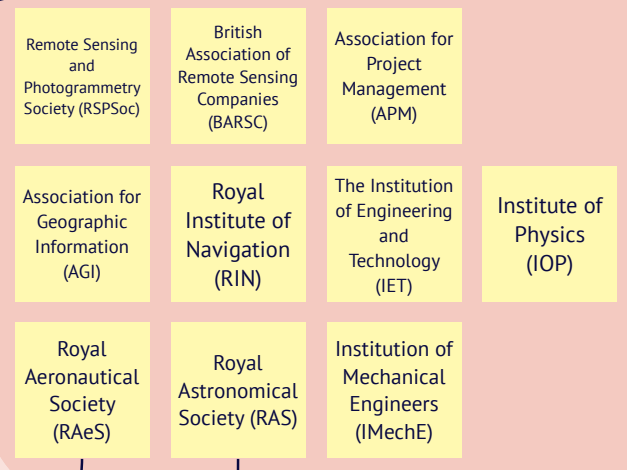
Remote Sensing and Photogrammetry Society (RSPSoc)

British Association of Remote Sensing Companies (BARSC)

Association for Project Management (APM)

Association for Geographic Information (AGI)

Royal Institute of Navigation (RIN)

The Institution of Engineering and Technology (IET)

Institute of Physics (IOP)

Royal Aeronautical Society (RAeS)

Royal Astronomical Society (RAS)

Institution of Mechanical Engineers (IMechE)